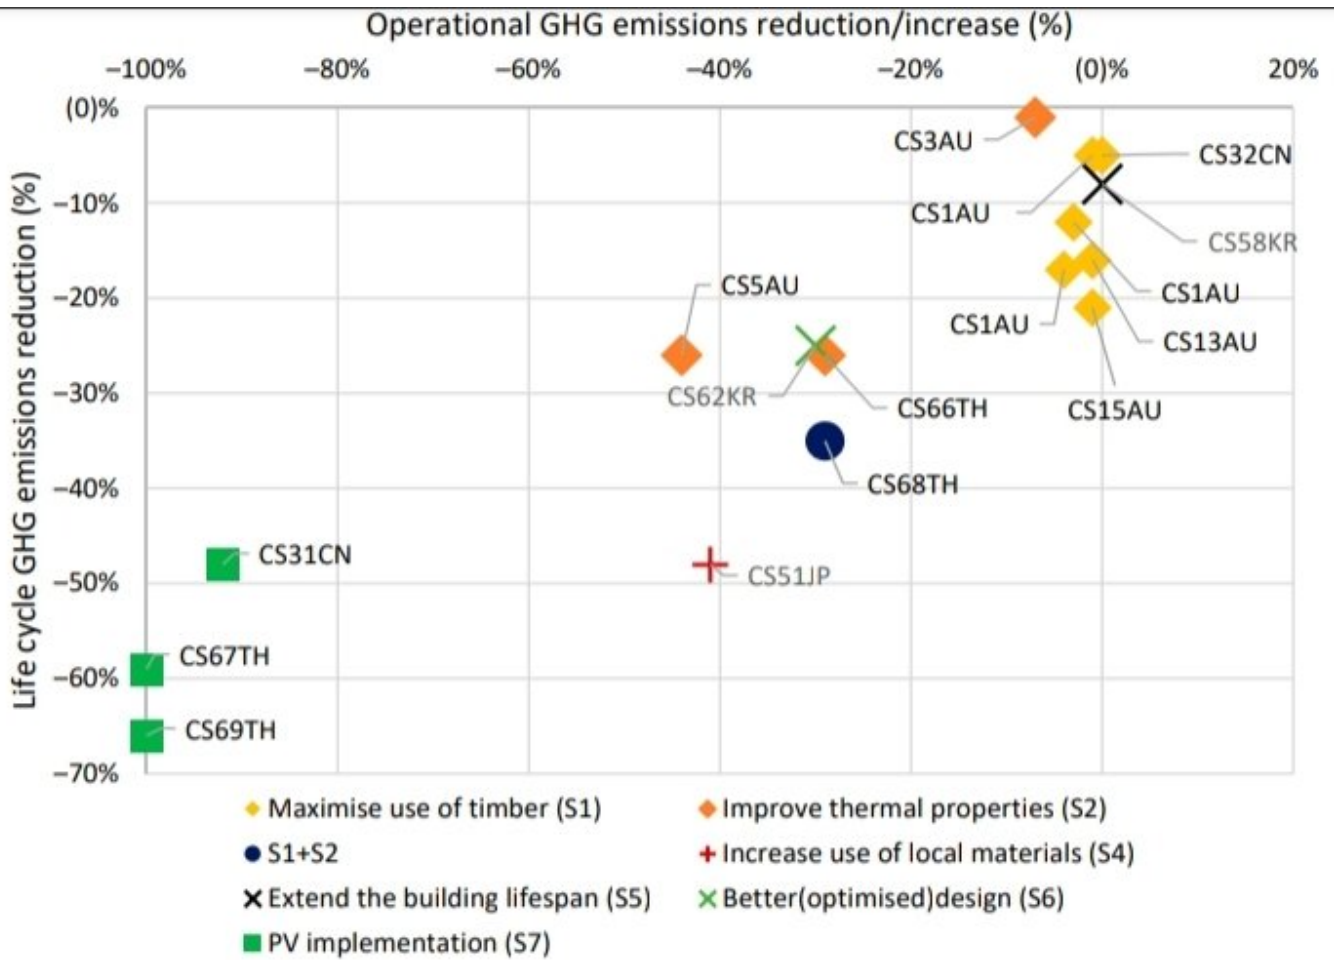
Operational GHG emissions reduction/increase (%)

−100% −80% −60% −40% −20% (0)% 20%

Life cycle GHG emissions reduction (%)

(0)% −10% −20% −30% −40% −50% −60% −70%

CS3AU
CS32CN
CS1AU
CS58KR
CS5AU
CS1AU
CS1AU
CS13AU
CS62KR
CS66TH
CS15AU
CS68TH
CS31CN
CS51JP
CS67TH
CS69TH

Maximise use of timber (S1)
Improve thermal properties (S2)
S1+S2
Increase use of local materials (S4)
Extend the building lifespan (S5)
Better(optimised)design (S6)
PV implementation (S7)